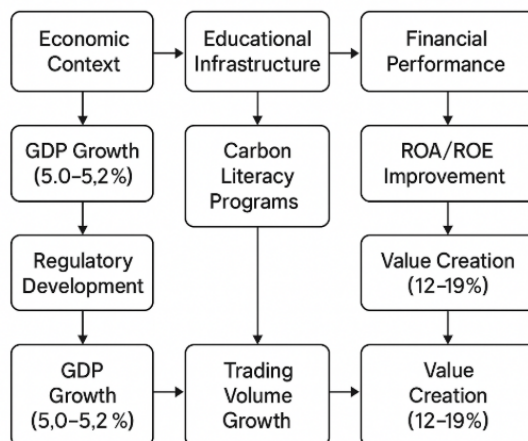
Economic Context

Educational Infrastructure

Financial Performance

GDP Growth (5.0–5,2%)

Carbon Literacy Programs

ROA/ROE Improvement

Regulatory Development

Value Creation (12–19%)

GDP Growth (5,0–5,2 %)

Trading Volume Growth

Value Creation (12–19%)